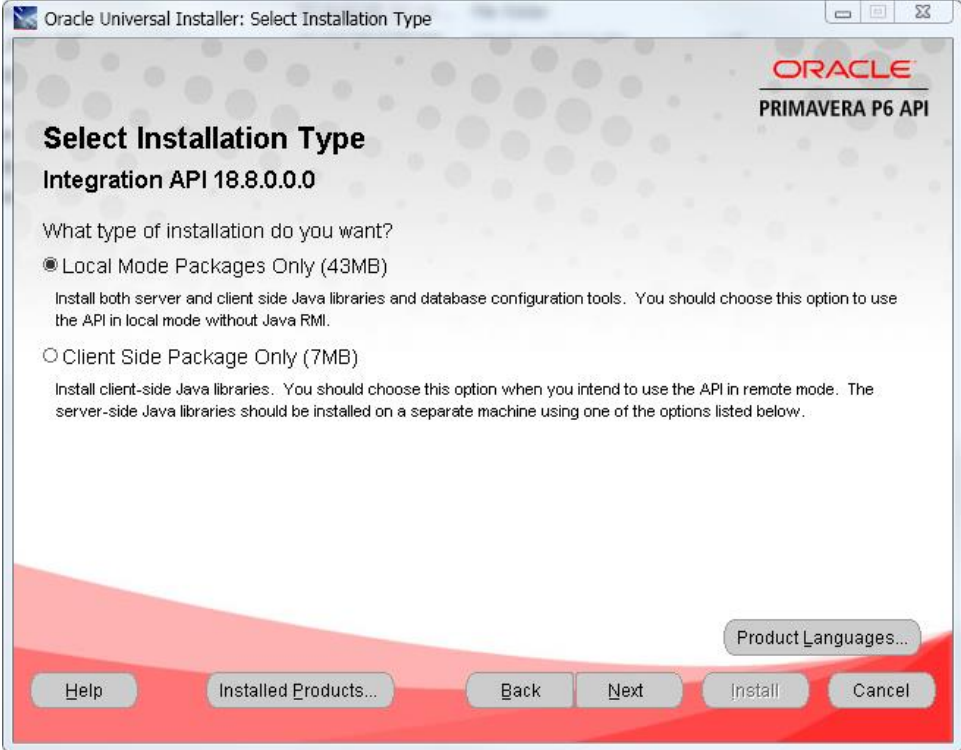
Oracle Universal Installer: Select Installation Type

ORACLE
PRIMAVERA P6 API

Select Installation Type

Integration API 18.8.0.0.0

What type of installation do you want?

Local Mode Packages Only (43MB)

Install both server and client side Java libraries and database configuration tools. You should choose this option to use the API in local mode without Java RMI.

Client Side Package Only (7MB)

Install client-side Java libraries. You should choose this option when you intend to use the API in remote mode. The server-side Java libraries should be installed on a separate machine using one of the options listed below.

Product Languages...

Help
Installed Products...
Back
Next
Install
Cancel